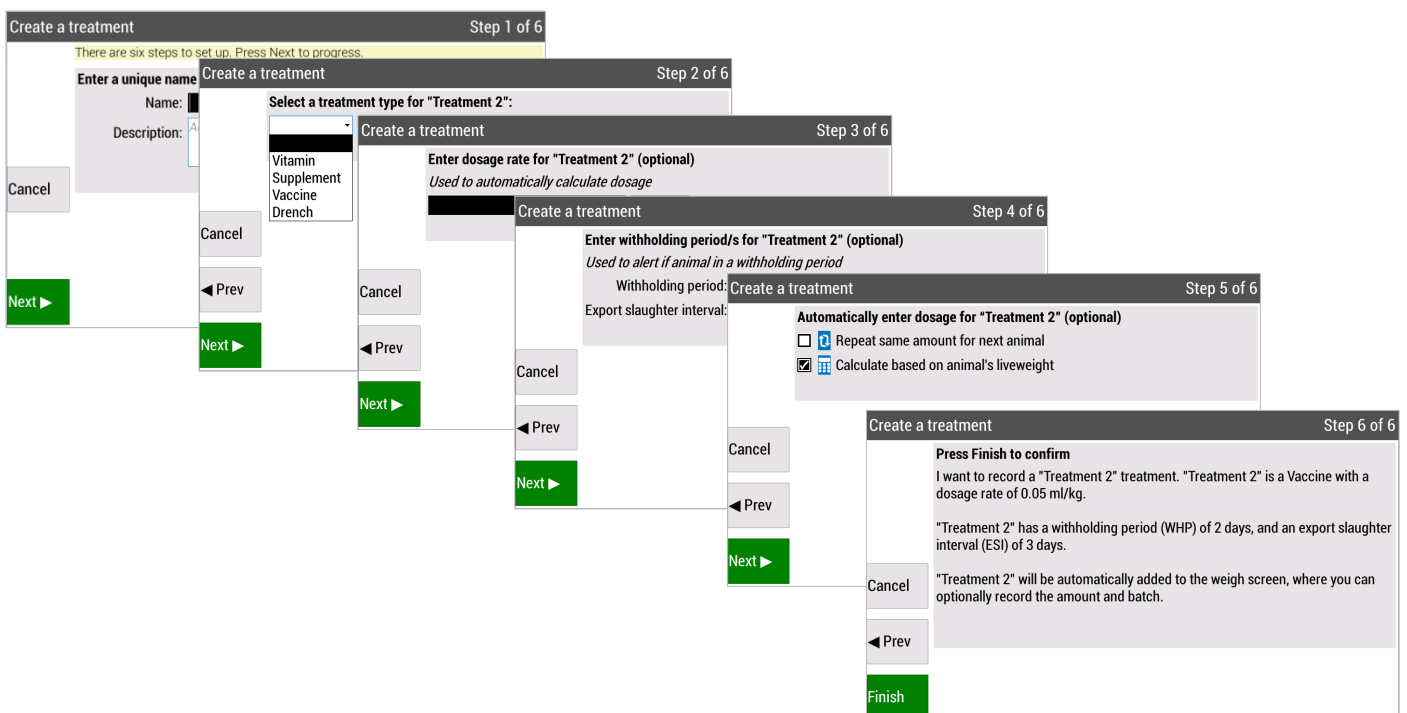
Create a treatment Step 1 of 6

There are six steps to set up. Press Next to progress.

Enter a unique name

Name:

Description:

Cancel

Next ▶

Create a treatment Step 2 of 6

Select a treatment type for "Treatment 2":

Vitamin
Supplement
Vaccine
Drench

Cancel

◀ Prev

Next ▶

Create a treatment Step 3 of 6

Enter dosage rate for "Treatment 2" (optional)

*Used to automatically calculate dosage*

Cancel

◀ Prev

Next ▶

Create a treatment Step 4 of 6

Enter withholding period/s for "Treatment 2" (optional)

*Used to alert if animal in a withholding period*

Withholding period:

Export slaughter interval:

Cancel

◀ Prev

Next ▶

Create a treatment Step 5 of 6

Automatically enter dosage for "Treatment 2" (optional)

☐ Repeat same amount for next animal

☑ Calculate based on animal's liveweight

Cancel

◀ Prev

Next ▶

Create a treatment Step 6 of 6

Press Finish to confirm

I want to record a "Treatment 2" treatment. "Treatment 2" is a Vaccine with a dosage rate of 0.05 ml/kg.

"Treatment 2" has a withholding period (WHP) of 2 days, and an export slaughter interval (ESI) of 3 days.

"Treatment 2" will be automatically added to the weigh screen, where you can optionally record the amount and batch.

Cancel

◀ Prev

Finish